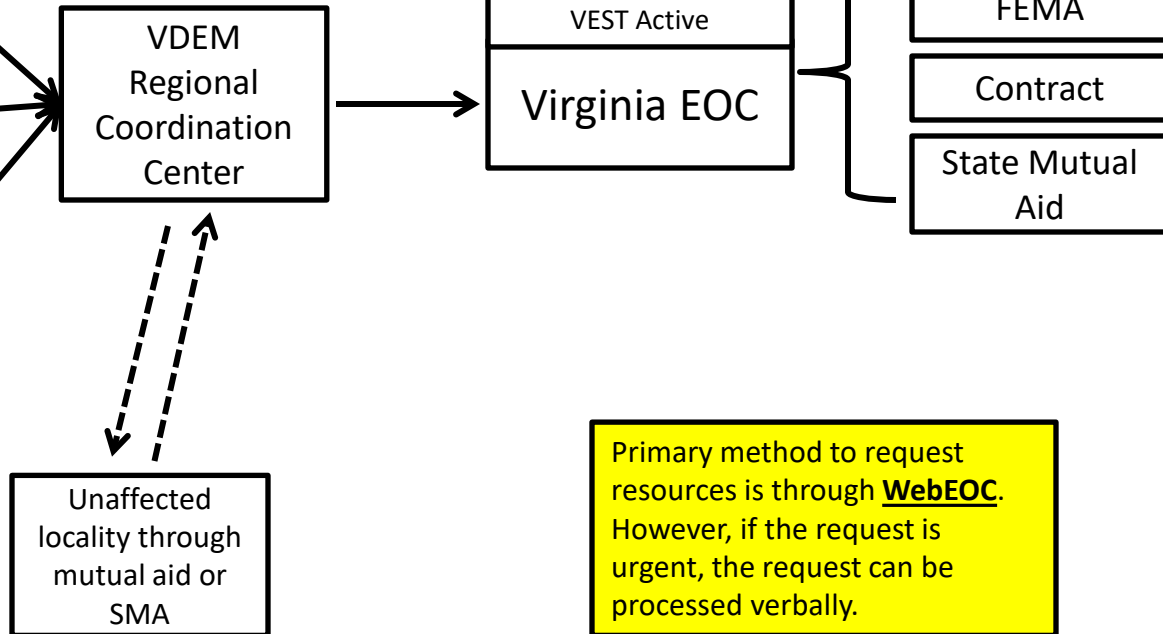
VDEM Regional Coordination Center

VEST Active

Virginia EOC

FEMA

Contract

State Mutual Aid

Unaffected locality through mutual aid or SMA

Primary method to request resources is through **WebEOC**. However, if the request is urgent, the request can be processed verbally.